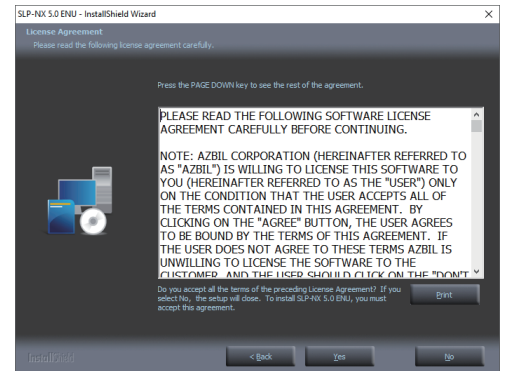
SLP-NX 5.0 ENU - InstallShield Wizard
×
License Agreement
Please read the following license agreement carefully.

Press the PAGE DOWN key to see the rest of the agreement.

PLEASE READ THE FOLLOWING SOFTWARE LICENSE AGREEMENT CAREFULLY BEFORE CONTINUING.

NOTE: AZBIL CORPORATION (HEREINAFTER REFERRED TO AS "AZBIL") IS WILLING TO LICENSE THIS SOFTWARE TO YOU (HEREINAFTER REFERRED TO AS THE "USER") ONLY ON THE CONDITION THAT THE USER ACCEPTS ALL OF THE TERMS CONTAINED IN THIS AGREEMENT. BY CLICKING ON THE "AGREE" BUTTON, THE USER AGREES TO BE BOUND BY THE TERMS OF THIS AGREEMENT. IF THE USER DOES NOT AGREE TO THESE TERMS AZBIL IS UNWILLING TO LICENSE THE SOFTWARE TO THE CUSTOMER, AND THE USER SHOULD CLICK ON THE "DON'T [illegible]

Do you accept all the terms of the preceding License Agreement? If you select No, the setup will close. To install SLP-NX 5.0 ENU, you must accept this agreement.

Print

InstallShield

< Back
Yes
No